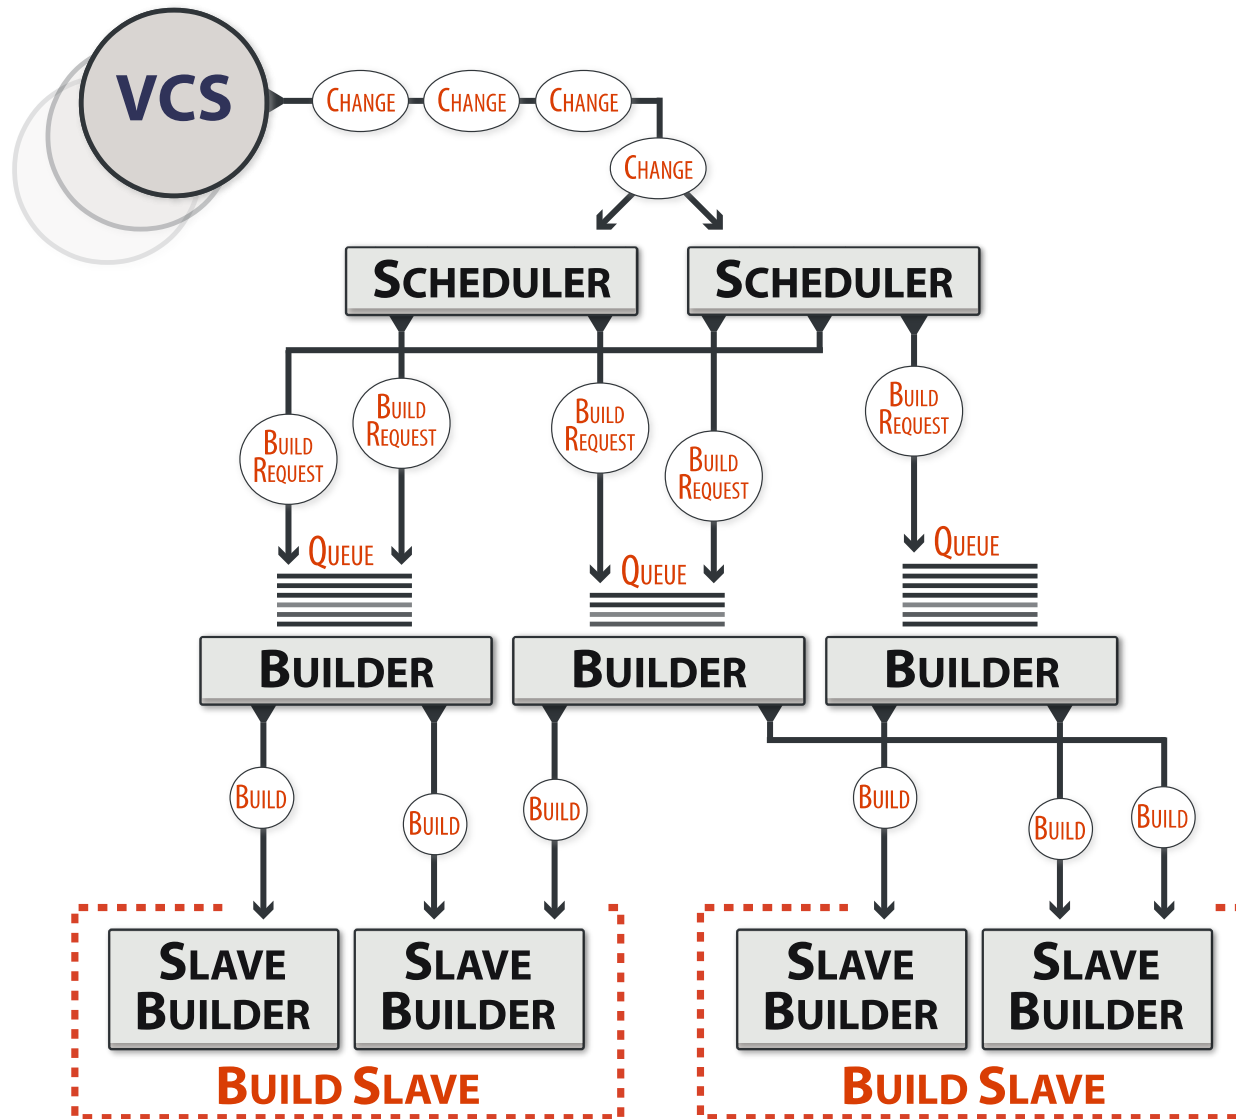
VCS

CHANGE CHANGE CHANGE

CHANGE

SCHEDULER SCHEDULER

BUILD REQUEST

BUILD REQUEST

BUILD REQUEST

BUILD REQUEST

BUILD REQUEST

QUEUE

QUEUE

QUEUE

BUILDER BUILDER BUILDER

BUILD

BUILD

BUILD

BUILD

BUILD

BUILD

SLAVE BUILDER

SLAVE BUILDER

SLAVE BUILDER

SLAVE BUILDER

BUILD SLAVE

BUILD SLAVE